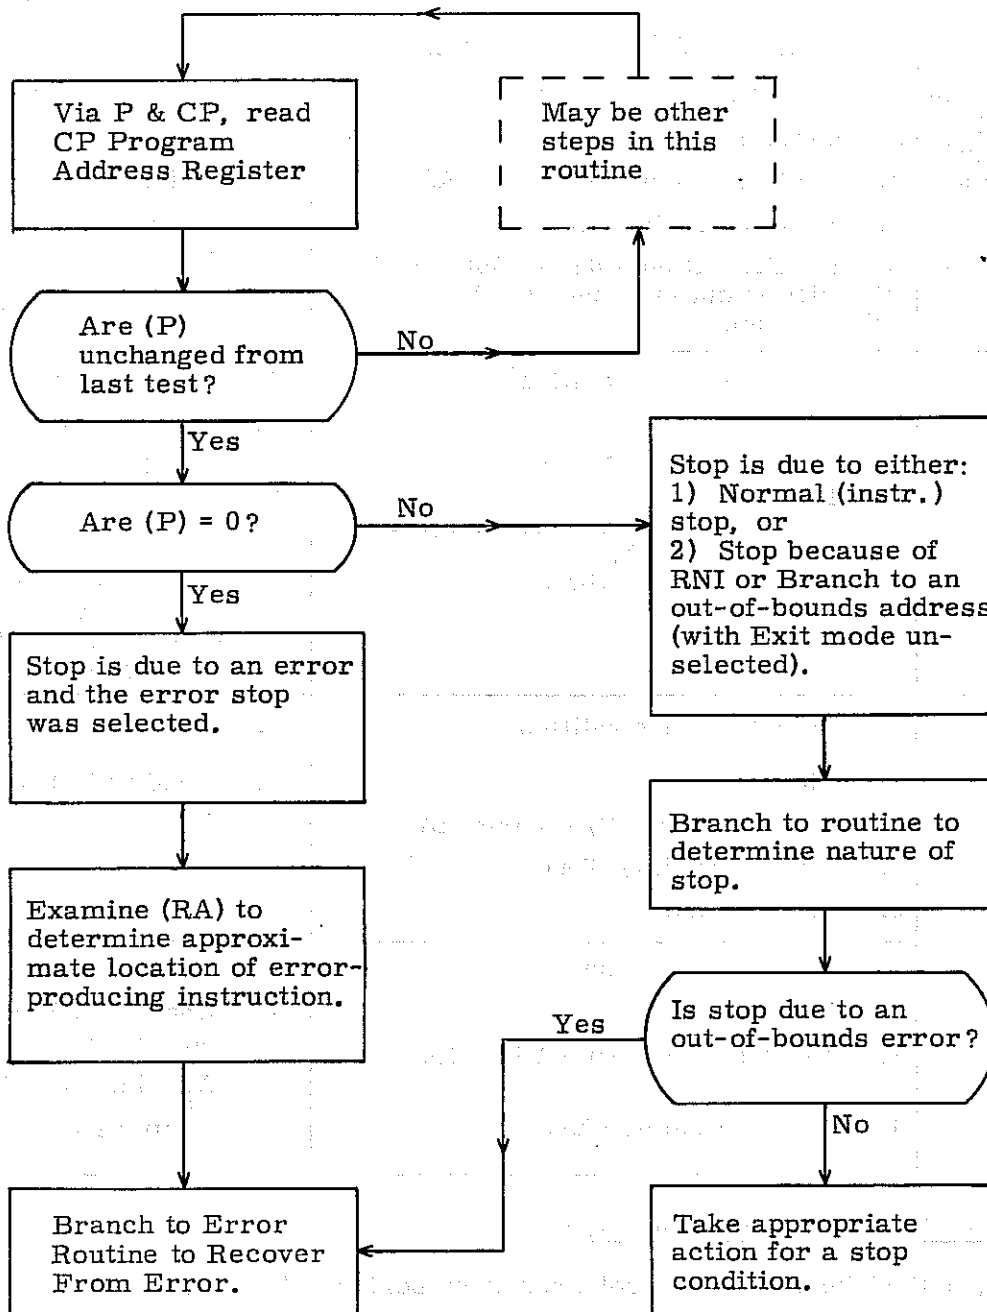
Via P & CP, read CP Program Address Register

May be other steps in this routine

Are (P) unchanged from last test?

No

Yes

Are (P) = 0?

No

Stop is due to either:
1) Normal (instr.) stop, or
2) Stop because of RNI or Branch to an out-of-bounds address (with Exit mode unselected).

Yes

Stop is due to an error and the error stop was selected.

Branch to routine to determine nature of stop.

Examine (RA) to determine approximate location of error-producing instruction.

Yes

Is stop due to an out-of-bounds error?

No

Branch to Error Routine to Recover From Error.

Take appropriate action for a stop condition.